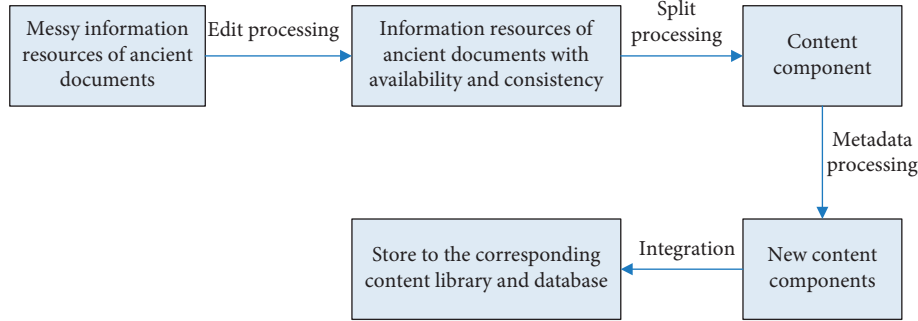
Messy information resources of ancient documents

Edit processing

Information resources of ancient documents with availability and consistency

Split processing

Content component

Metadata processing

New content components

Integration

Store to the corresponding content library and database